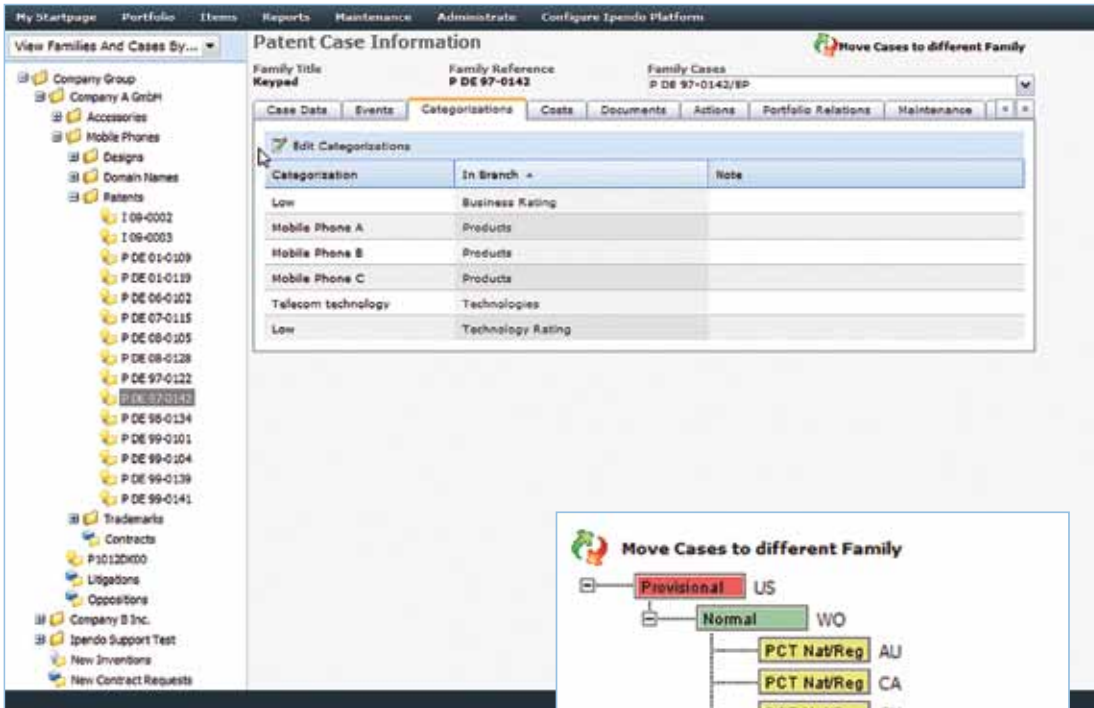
My Startpage Portfolio Items Reports Maintenance Administrate Configure Ipendo Platform

View Families And Cases By...

Company Group
Company A GmbH
Accessories
Mobile Phones
Designs
Domain Names
Patents
I 09-0002
I 09-0003
P DE 01-0109
P DE 01-0119
P DE 06-0102
P DE 07-0115
P DE 08-0105
P DE 08-0128
P DE 97-0122
P DE 97-0142
P DE 98-0134
P DE 99-0101
P DE 99-0104
P DE 99-0139
P DE 99-0141
Trademarks
Contracts
P1012DE00
Litigations
Oppositions
Company B Inc.
Ipendo Support Test
New Inventions
New Contract Requests

Patent Case Information

Move Cases to different Family

Family Title
Keypad

Family Reference
P DE 97-0142

Family Cases
P DE 97-0142/EP

Case Data | Events | Categorizations | Costs | Documents | Actions | Portfolio Relations | Maintenance

Edit Categorizations

| Categorization | In Branch | Note |
|---|---|---|
| Low | Business Rating | |
| Mobile Phone A | Products | |
| Mobile Phone B | Products | |
| Mobile Phone C | Products | |
| Telecom technology | Technologies | |
| Low | Technology Rating | |

Move Cases to different Family

Provisional US
Normal WO
PCT Nat/Reg AU
PCT Nat/Reg CA